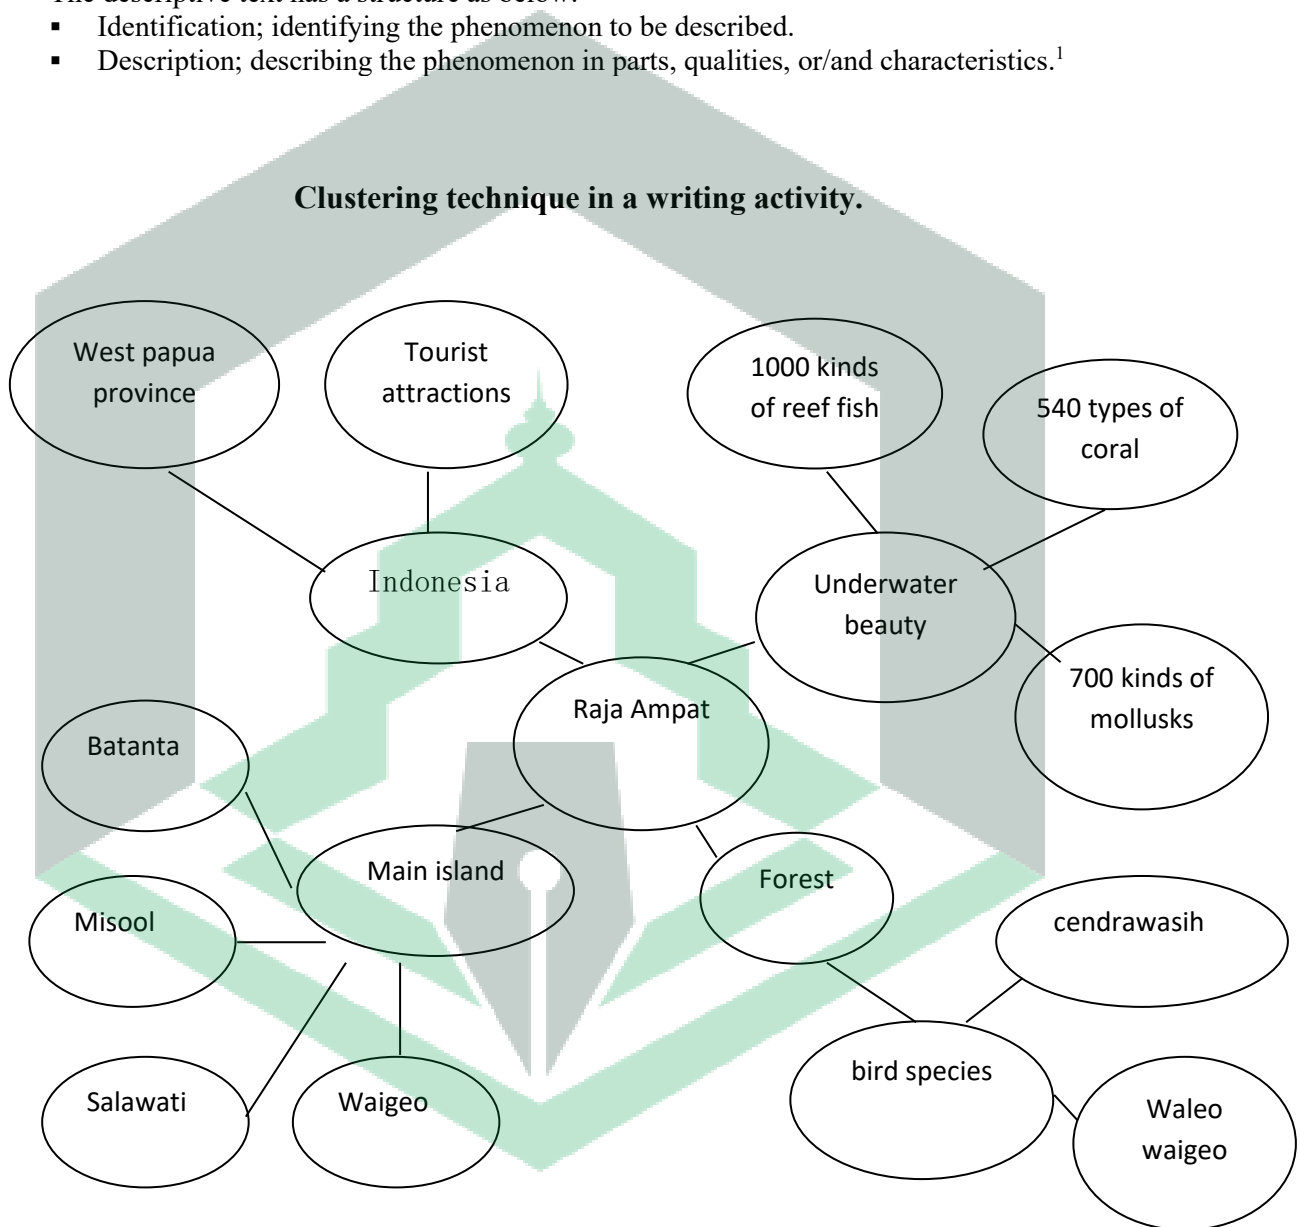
▪ Identification; identifying the phenomenon to be described.
▪ Description; describing the phenomenon in parts, qualities, or/and characteristics.$^1$

**Clustering technique in a writing activity.**

West papua province

Tourist attractions

1000 kinds of reef fish

540 types of coral

Indonesia

Underwater beauty

700 kinds of mollusks

Raja Ampat

Batanta

Main island

Forest

Misool

cendrawasih

bird species

Salawati

Waigeo

Waleo waigeo